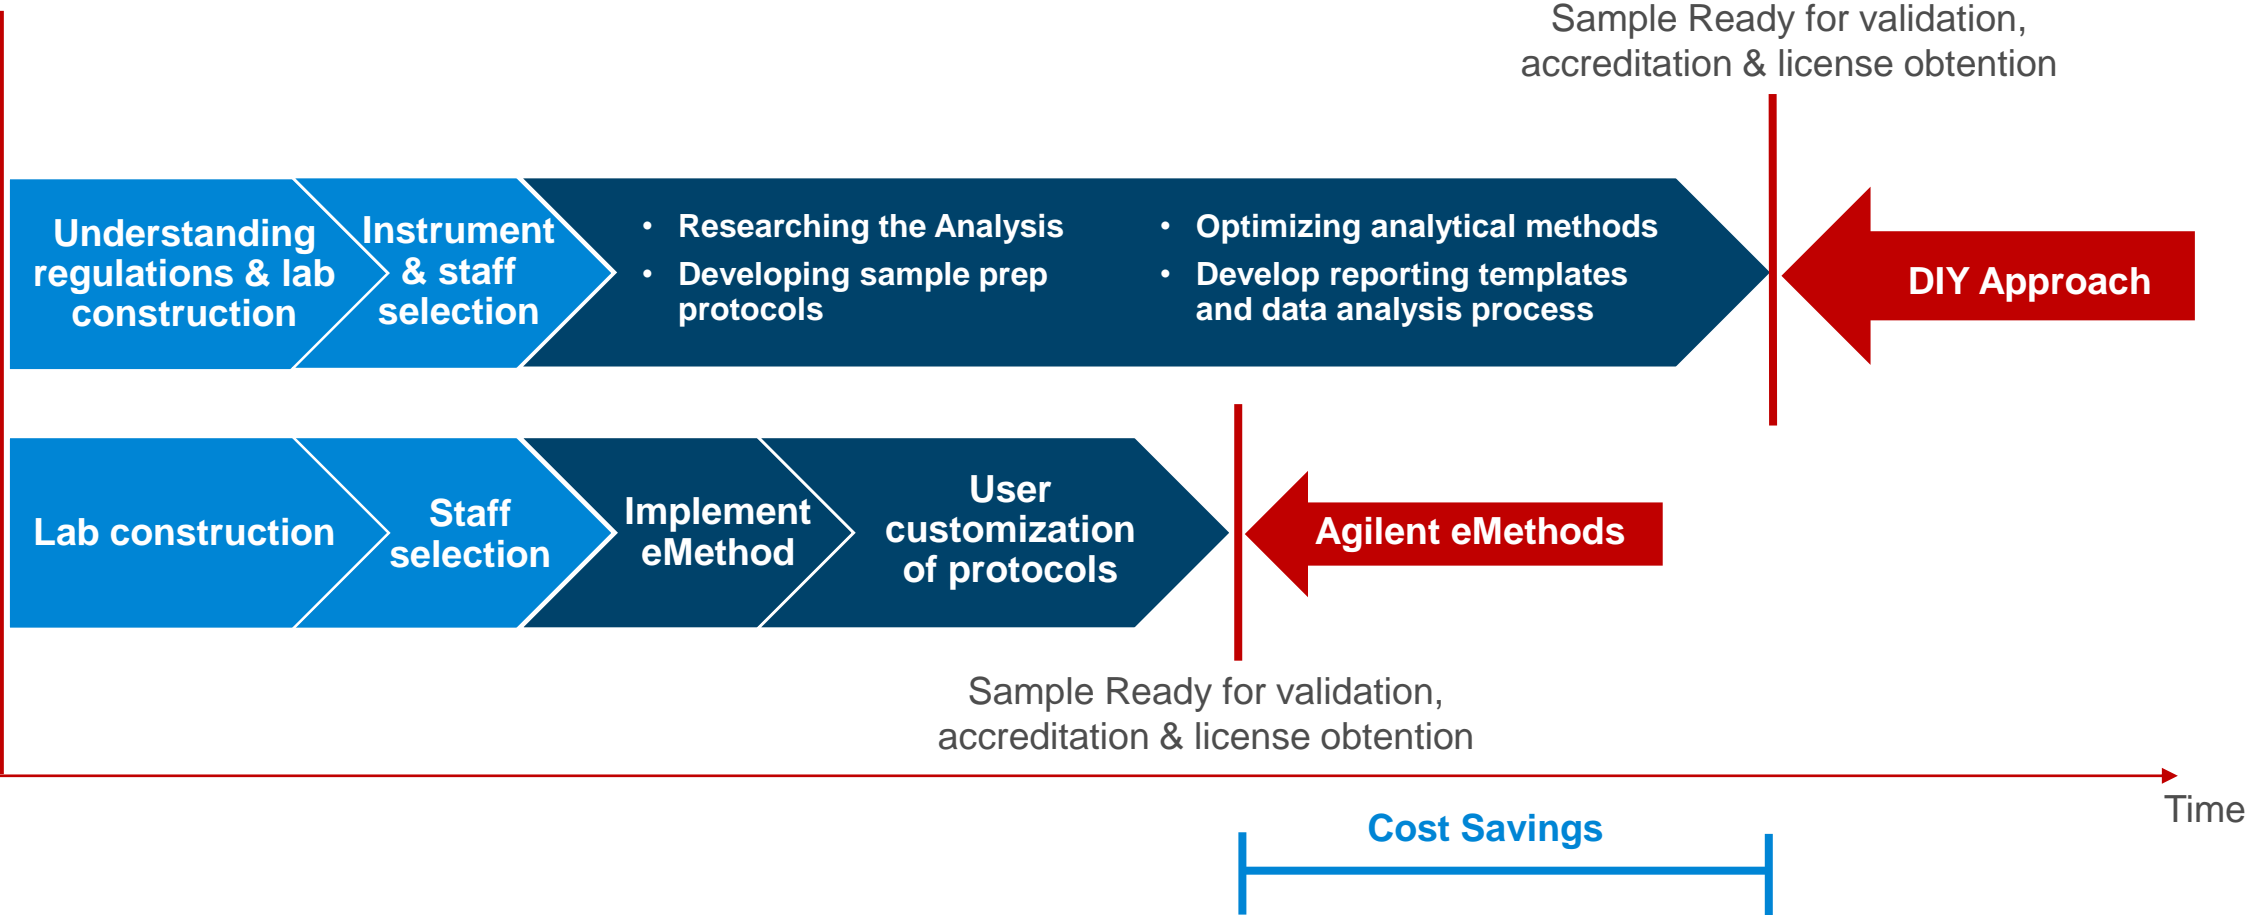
Sample Ready for validation, accreditation & license obtention

Understanding regulations & lab construction

Instrument & staff selection

• Researching the Analysis
• Developing sample prep protocols

• Optimizing analytical methods
• Develop reporting templates and data analysis process

DIY Approach

Lab construction

Staff selection

Implement eMethod

User customization of protocols

Agilent eMethods

Sample Ready for validation, accreditation & license obtention

Time

Cost Savings